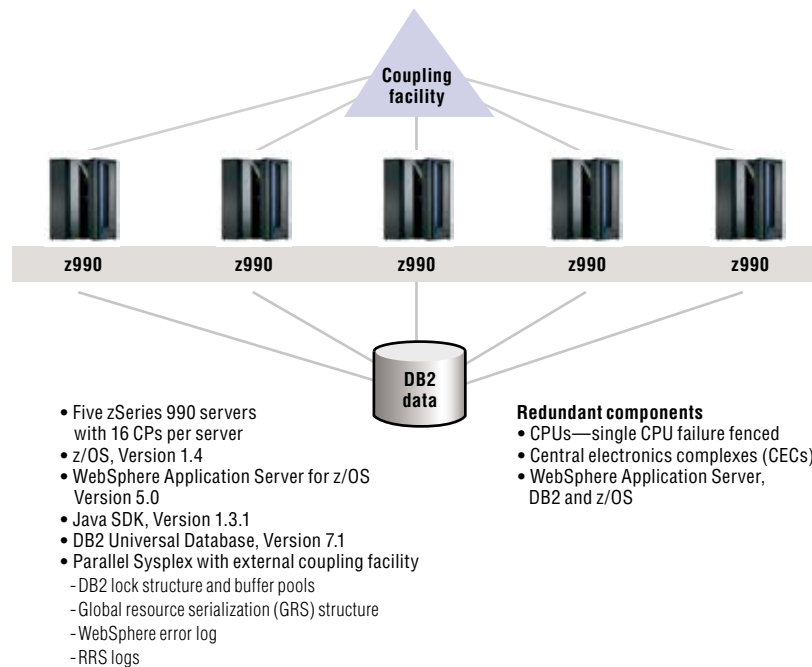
Coupling facility

z990

z990

z990

z990

z990

DB2 data

• Five zSeries 990 servers with 16 CPs per server
• z/OS, Version 1.4
• WebSphere Application Server for z/OS Version 5.0
• Java SDK, Version 1.3.1
• DB2 Universal Database, Version 7.1
• Parallel Sysplex with external coupling facility
- DB2 lock structure and buffer pools
- Global resource serialization (GRS) structure
- WebSphere error log
- RRS logs

Redundant components
• CPUs—single CPU failure fenced
• Central electronics complexes (CECs)
• WebSphere Application Server, DB2 and z/OS